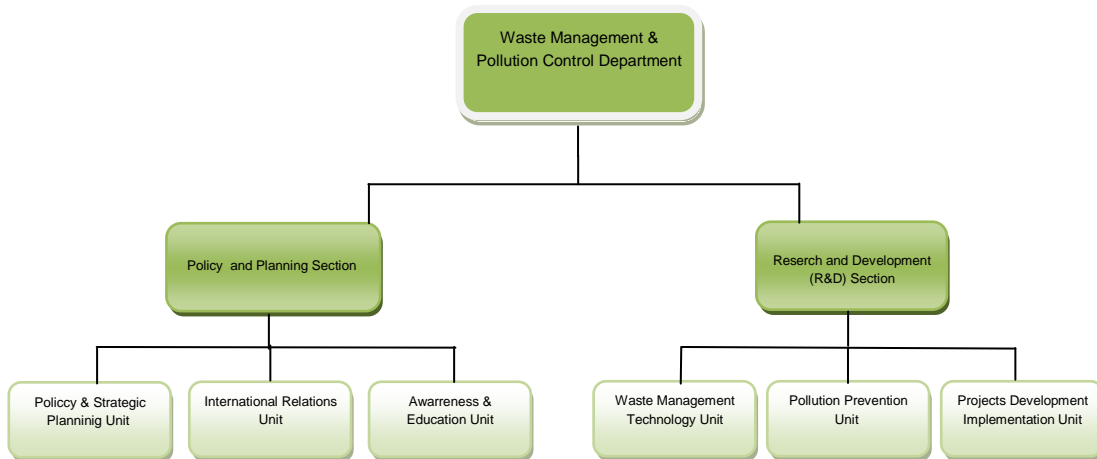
Waste Management & Pollution Control Department

Policy and Planning Section

Reserch and Development (R&D) Section

Policcy & Strategic Planninig Unit

International Relations Unit

Awarreness & Education Unit

Waste Management Technology Unit

Pollution Prevention Unit

Projects Development Implementation Unit